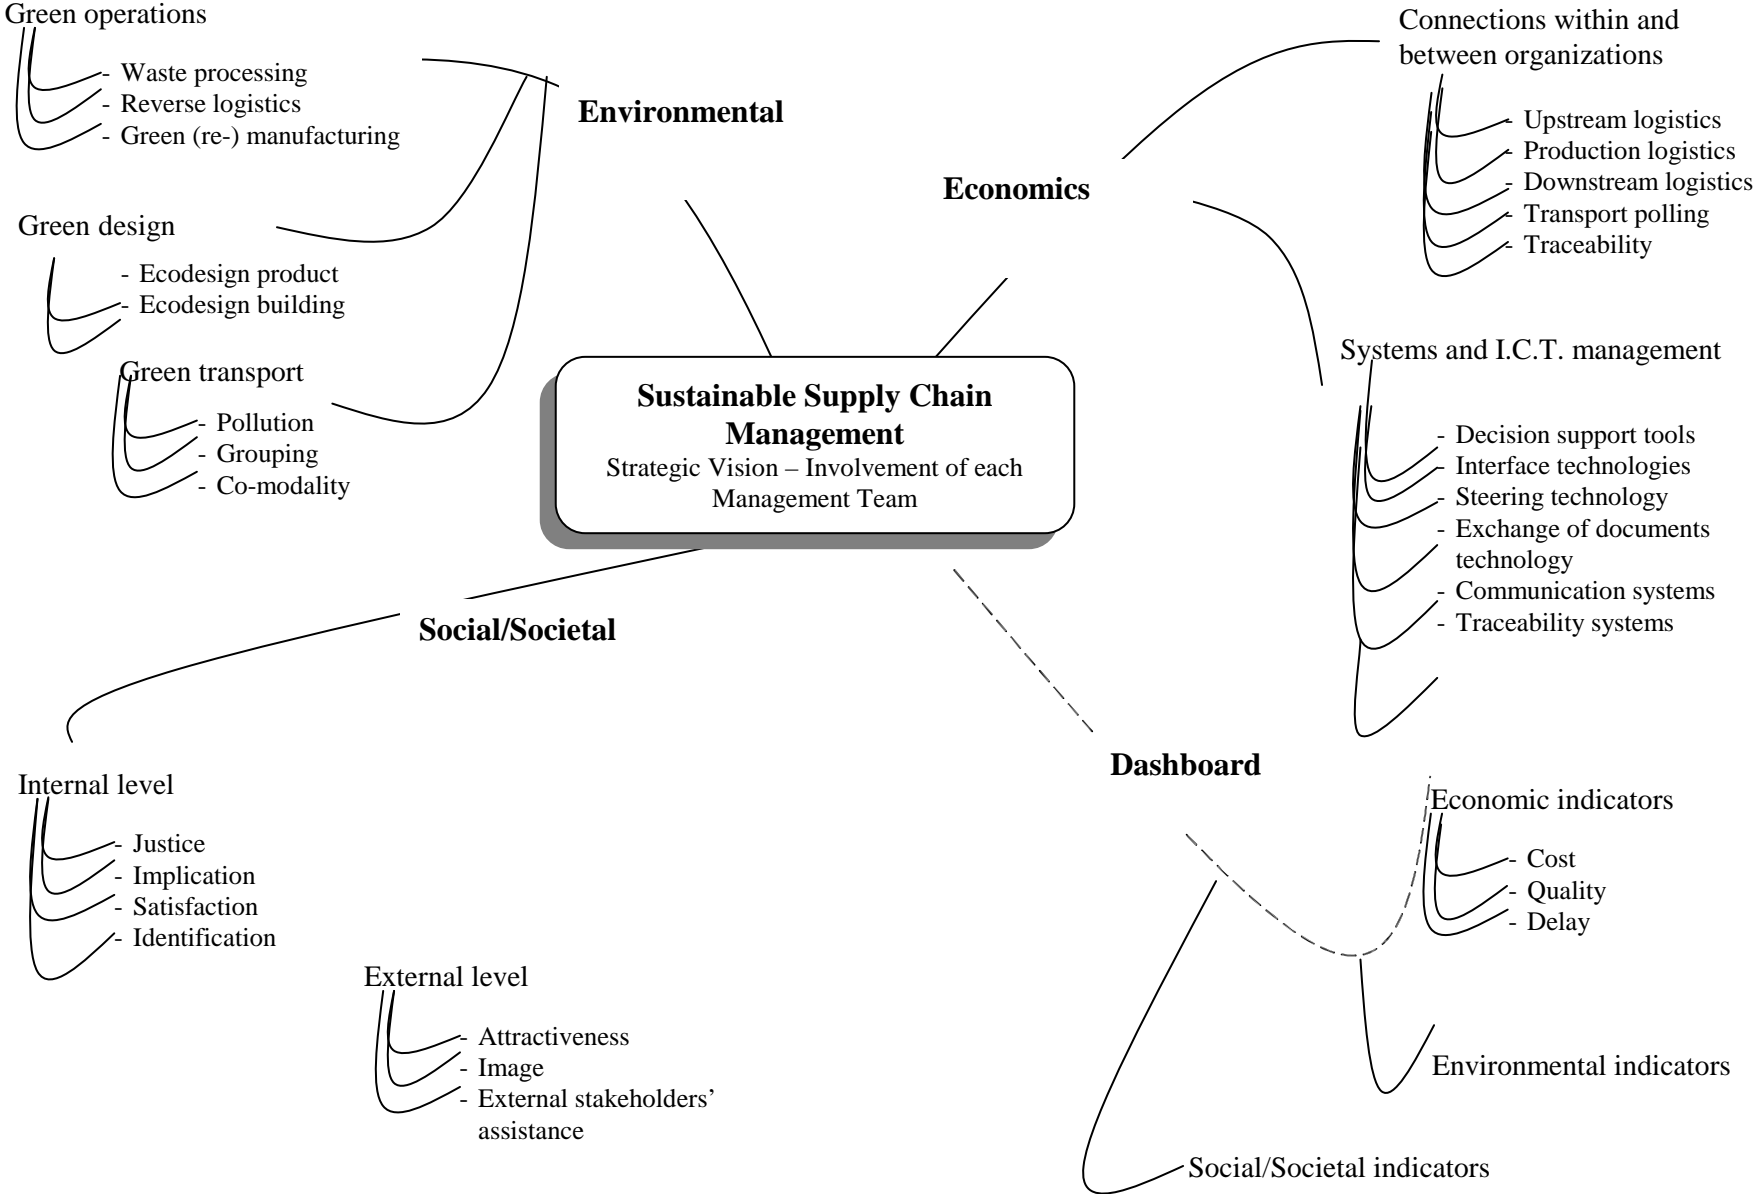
Green operations
- Waste processing
- Reverse logistics
- Green (re-) manufacturing

Environmental

Connections within and between organizations
- Upstream logistics
- Production logistics
- Downstream logistics
- Transport polling
- Traceability

Economics

Green design
- Ecodesign product
- Ecodesign building

Green transport
- Pollution
- Grouping
- Co-modality

Systems and I.C.T. management
- Decision support tools
- Interface technologies
- Steering technology
- Exchange of documents technology
- Communication systems
- Traceability systems

**Sustainable Supply Chain Management**
Strategic Vision – Involvement of each Management Team

Social/Societal

Dashboard

Internal level
- Justice
- Implication
- Satisfaction
- Identification

Economic indicators
- Cost
- Quality
- Delay

External level
- Attractiveness
- Image
- External stakeholders' assistance

Environmental indicators

Social/Societal indicators